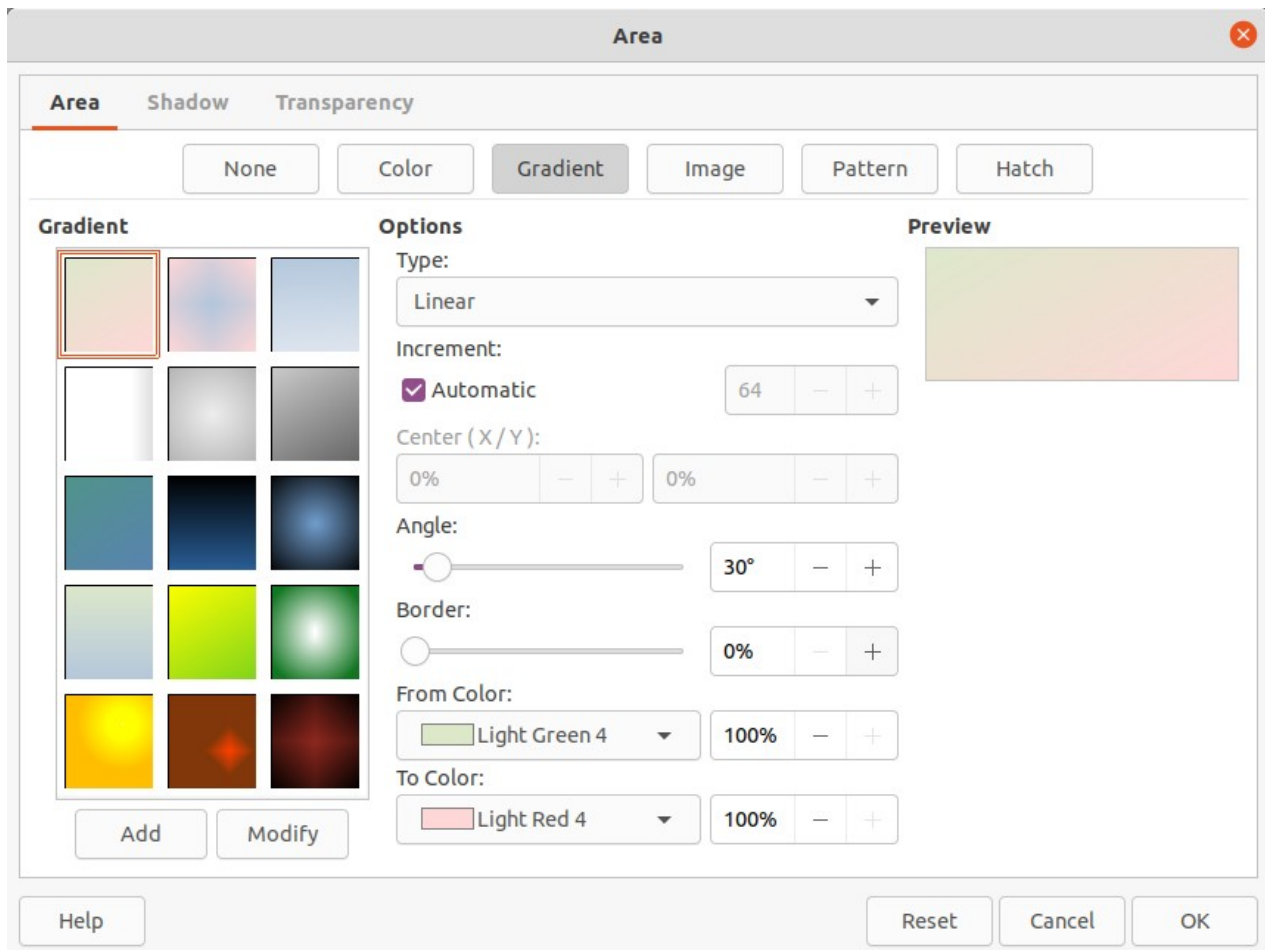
Area

Area Shadow Transparency

None Color Gradient Image Pattern Hatch

Gradient

Add Modify

Options

Type:

Linear

Increment:

Automatic

64 − +

Center ( X / Y ):

0% − + 0% − +

Angle:

30° − +

Border:

0% − +

From Color:

Light Green 4

100% − +

To Color:

Light Red 4

100% − +

Preview

Help Reset Cancel OK